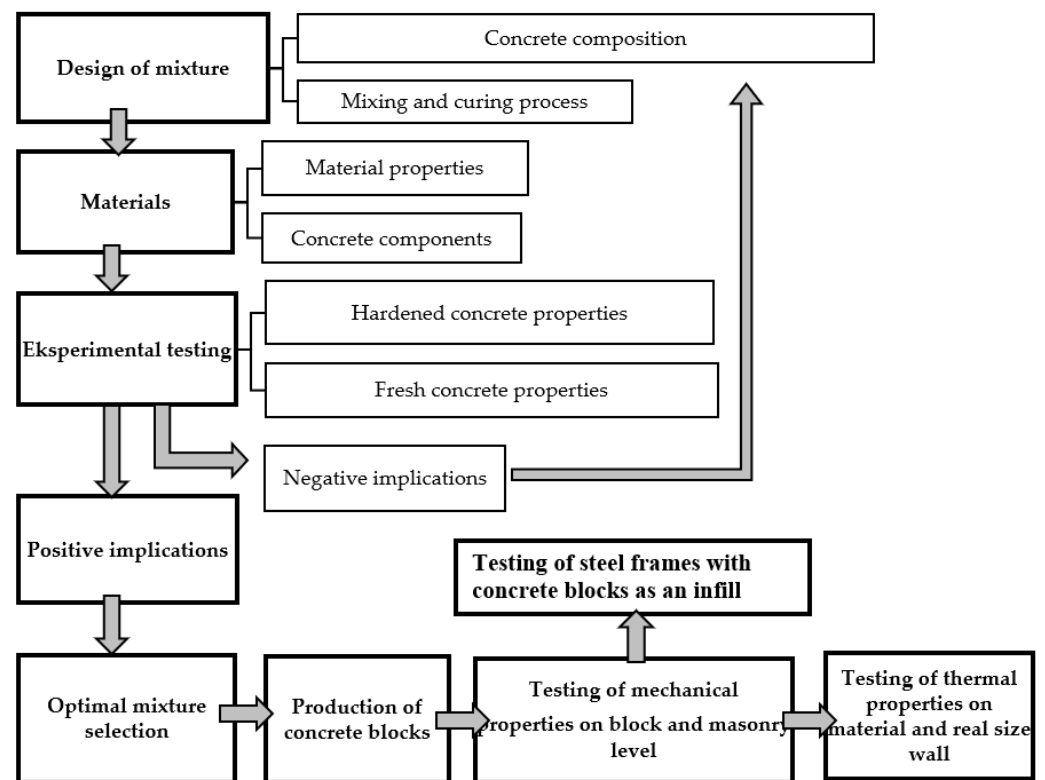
Design of mixture

Concrete composition

Mixing and curing process

Materials

Material properties

Concrete components

Eksperimental testing

Hardened concrete properties

Fresh concrete properties

Negative implications

Positive implications

Testing of steel frames with concrete blocks as an infill

Optimal mixture selection

Production of concrete blocks

Testing of mechanical properties on block and masonry level

Testing of thermal properties on material and real size wall